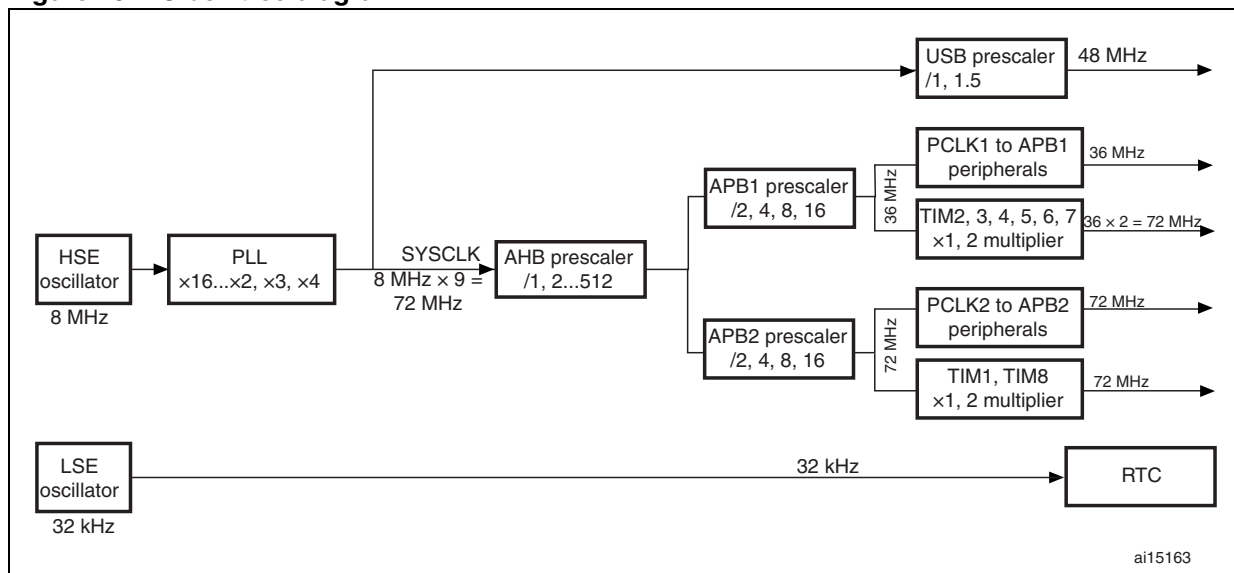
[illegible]

USB prescaler /1, 1.5

48 MHz

PCLK1 to APB1 peripherals

36 MHz

APB1 prescaler /2, 4, 8, 16

36 MHz

TIM2, 3, 4, 5, 6, 7 ×1, 2 multiplier

36 × 2 = 72 MHz

HSE oscillator

8 MHz

PLL ×16...×2, ×3, ×4

SYSCLK 8 MHz × 9 = 72 MHz

AHB prescaler /1, 2...512

PCLK2 to APB2 peripherals

72 MHz

APB2 prescaler /2, 4, 8, 16

72 MHz

TIM1, TIM8 ×1, 2 multiplier

72 MHz

LSE oscillator

32 kHz

32 kHz

RTC

ai15163